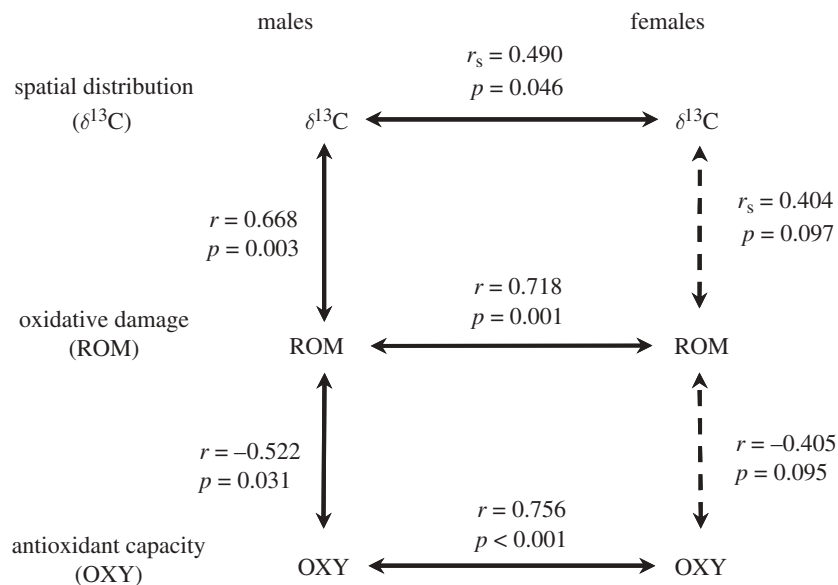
males

females

$r_s = 0.490$
$p = 0.046$

spatial distribution
($\delta^{13}$C)

$\delta^{13}$C

$\delta^{13}$C

$r = 0.668$
$p = 0.003$

$r_s = 0.404$
$p = 0.097$

$r = 0.718$
$p = 0.001$

oxidative damage
(ROM)

ROM

ROM

$r = -0.522$
$p = 0.031$

$r = -0.405$
$p = 0.095$

$r = 0.756$
$p < 0.001$

antioxidant capacity
(OXY)

OXY

OXY